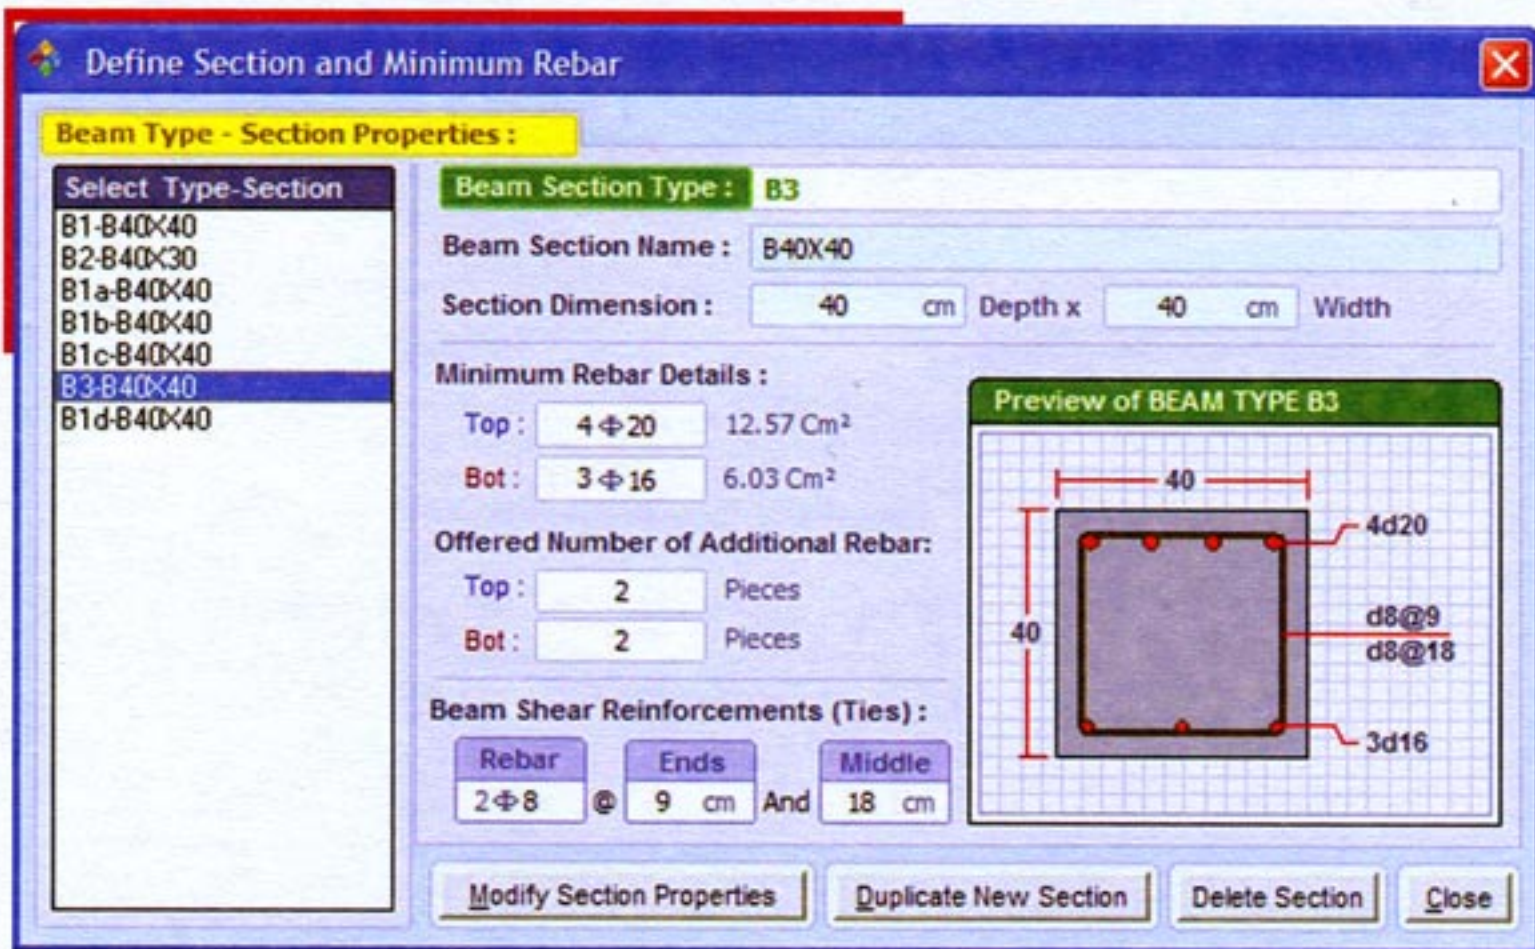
Define Section and Minimum Rebar

Beam Type - Section Properties :

Select Type-Section
B1-B40X40
B2-B40X30
B1a-B40X40
B1b-B40X40
B1c-B40X40
B3-B40X40
B1d-B40X40

Beam Section Type : B3
Beam Section Name : B40X40
Section Dimension : 40 cm Depth x 40 cm Width

Minimum Rebar Details :
Top : 4Φ20 12.57 Cm²
Bot : 3Φ16 6.03 Cm²

Offered Number of Additional Rebar:
Top : 2 Pieces
Bot : 2 Pieces

Beam Shear Reinforcements (Ties) :
Rebar 2Φ8 @ Ends 9 cm And Middle 18 cm

Preview of BEAM TYPE B3
40
40
4d20
d8@9
d8@18
3d16

Modify Section Properties
Duplicate New Section
Delete Section
Close